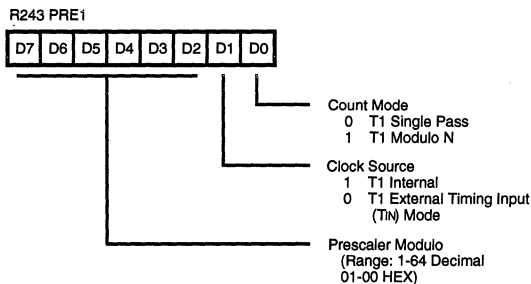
R243 PRE1

| D7 | D6 | D5 | D4 | D3 | D2 | D1 | D0 |
|---|---|---|---|---|---|---|---|

Count Mode
0 T1 Single Pass
1 T1 Modulo N

Clock Source
1 T1 Internal
0 T1 External Timing Input (TIN) Mode

Prescaler Modulo
(Range: 1-64 Decimal
01-00 HEX)